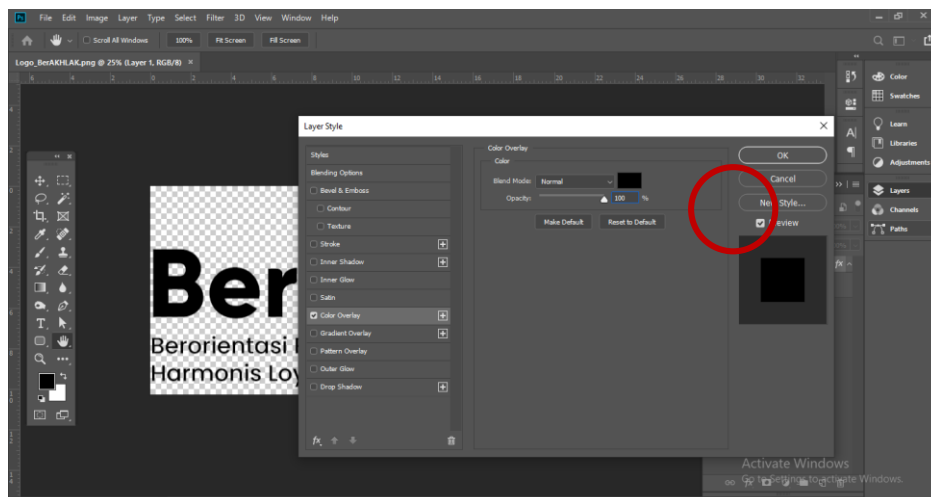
Ps File Edit Image Layer Type Select Filter 3D View Window Help

Scroll All Windows 100% Fit Screen Fill Screen

Logo_BerAKHLAK.png @ 25% (Layer 1, RGB/8) ×

Ber
Berorientasi
Harmonis Loy

Layer Style

Styles
Blending Options
Bevel & Emboss
Contour
Texture
Stroke
Inner Shadow
Inner Glow
Satin
Color Overlay
Gradient Overlay
Pattern Overlay
Outer Glow
Drop Shadow

Color Overlay
Color
Blend Mode: Normal
Opacity: 100 %
Make Default Reset to Default

OK
Cancel
New Style...
Preview

Color
Swatches
Learn
Libraries
Adjustments
Layers
Channels
Paths

Activate Windows
Go to Settings to activate Windows.